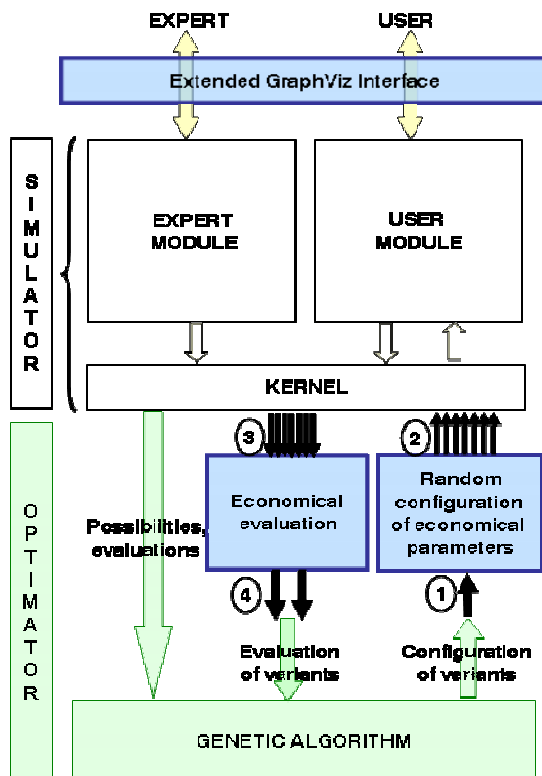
EXPERT

USER

Extended GraphViz Interface

SIMULATOR

EXPERT MODULE

USER MODULE

KERNEL

OPTIMATOR

3

2

Economical evaluation

Random configuration of economical parameters

Possibilities, evaluations

4

1

Evaluation of variants

Configuration of variants

GENETIC ALGORITHM